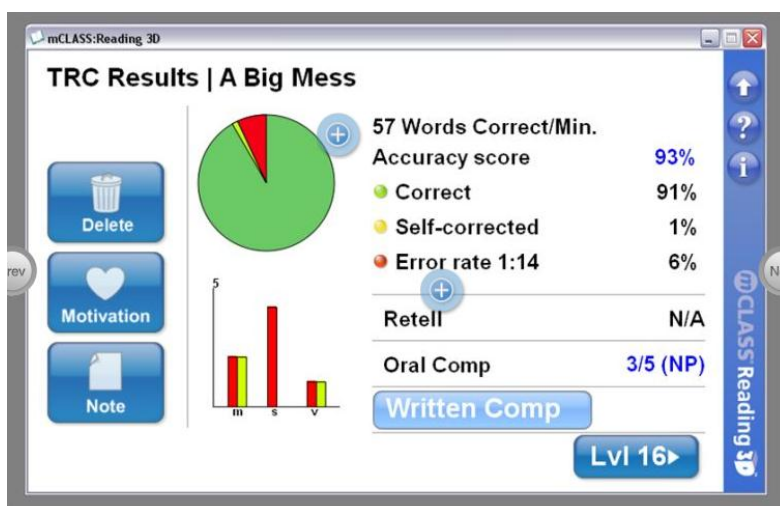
mCLASS:Reading 3D

TRC Results | A Big Mess

Delete

Motivation

Note

5

m s v

57 Words Correct/Min.

Accuracy score 93%

Correct 91%

Self-corrected 1%

Error rate 1:14 6%

Retell N/A

Oral Comp 3/5 (NP)

Written Comp

Lvl 16

rev

N

mCLASS Reading 3D